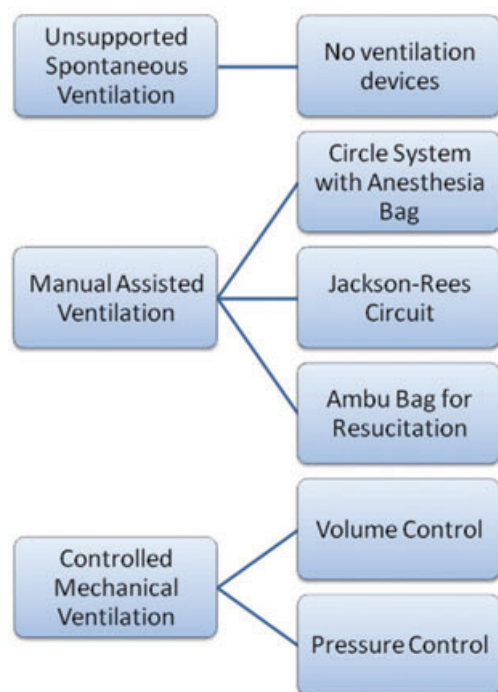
Unsupported Spontaneous Ventilation

No ventilation devices

Manual Assisted Ventilation

Circle System with Anesthesia Bag

Jackson-Rees Circuit

Ambu Bag for Resucitation

Controlled Mechanical Ventilation

Volume Control

Pressure Control